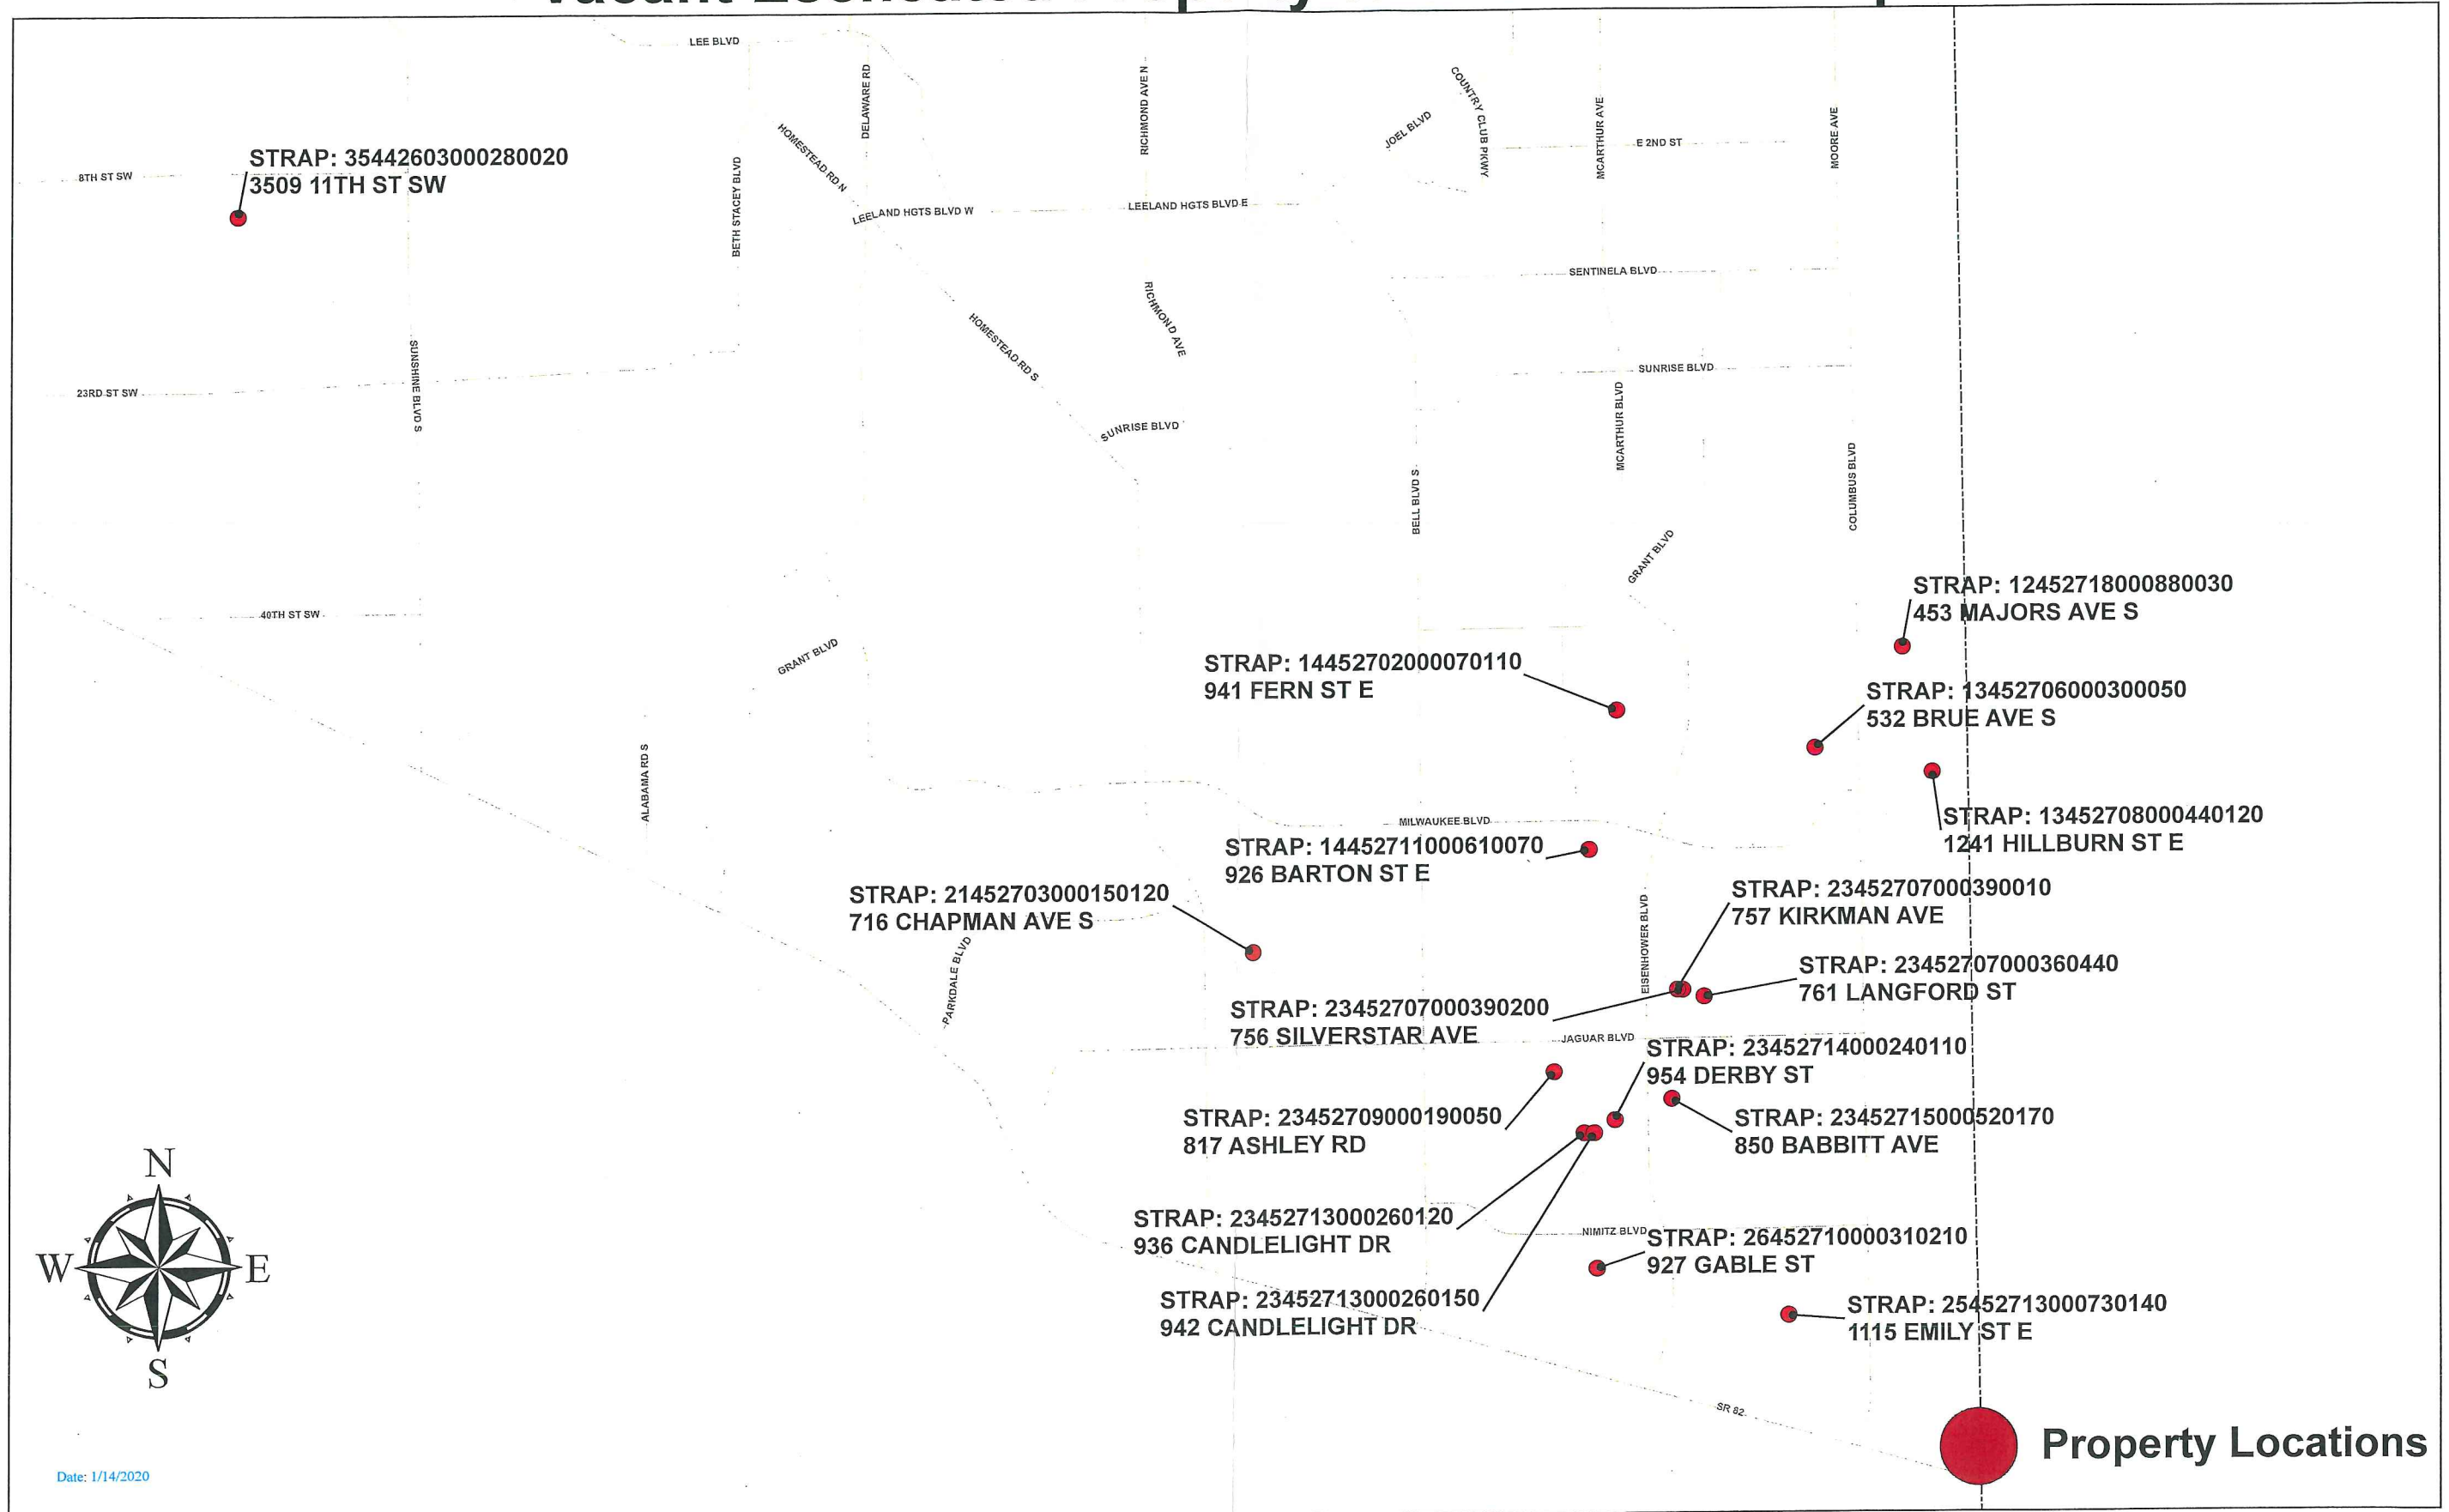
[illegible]

LEE BLVD
DELAWARE RD
RICHMOND AVE N
COUNTRY CLUB PKWY
JOEL BLVD
MCARTHUR AVE
E 2ND ST
MOORE AVE
HOMESTEAD RD N
BETH STACEY BLVD
8TH ST SW
LEELAND HGTS BLVD W
LEELAND HGTS BLVD E
SENTINELA BLVD
RICHMOND AVE
HOMESTEAD RD S
SUNRISE BLVD
SUNSHINE BLVD S
23RD ST SW
SUNRISE BLVD
MCARTHUR BLVD
BELL BLVD S
COLUMBUS BLVD
GRANT BLVD
40TH ST SW
GRANT BLVD
ALABAMA RD S
MILWAUKEE BLVD
EISENHOWER BLVD
PARKDALE BLVD
JAGUAR BLVD
NIMITZ BLVD
SR 82

STRAP: 35442603000280020
3509 11TH ST SW

STRAP: 12452718000880030
453 MAJORS AVE S

STRAP: 14452702000070110
941 FERN ST E

STRAP: 13452706000300050
532 BRUE AVE S

STRAP: 13452708000440120
1241 HILLBURN ST E

STRAP: 14452711000610070
926 BARTON ST E

STRAP: 21452703000150120
716 CHAPMAN AVE S

STRAP: 23452707000390010
757 KIRKMAN AVE

STRAP: 23452707000360440
761 LANGFORD ST

STRAP: 23452707000390200
756 SILVERSTAR AVE

STRAP: 23452714000240110
954 DERBY ST

STRAP: 23452709000190050
817 ASHLEY RD

STRAP: 23452715000520170
850 BABBITT AVE

STRAP: 23452713000260120
936 CANDLELIGHT DR

STRAP: 26452710000310210
927 GABLE ST

STRAP: 23452713000260150
942 CANDLELIGHT DR

STRAP: 25452713000730140
1115 EMILY ST E

N
W
E
S

Property Locations

Date: 1/14/2020